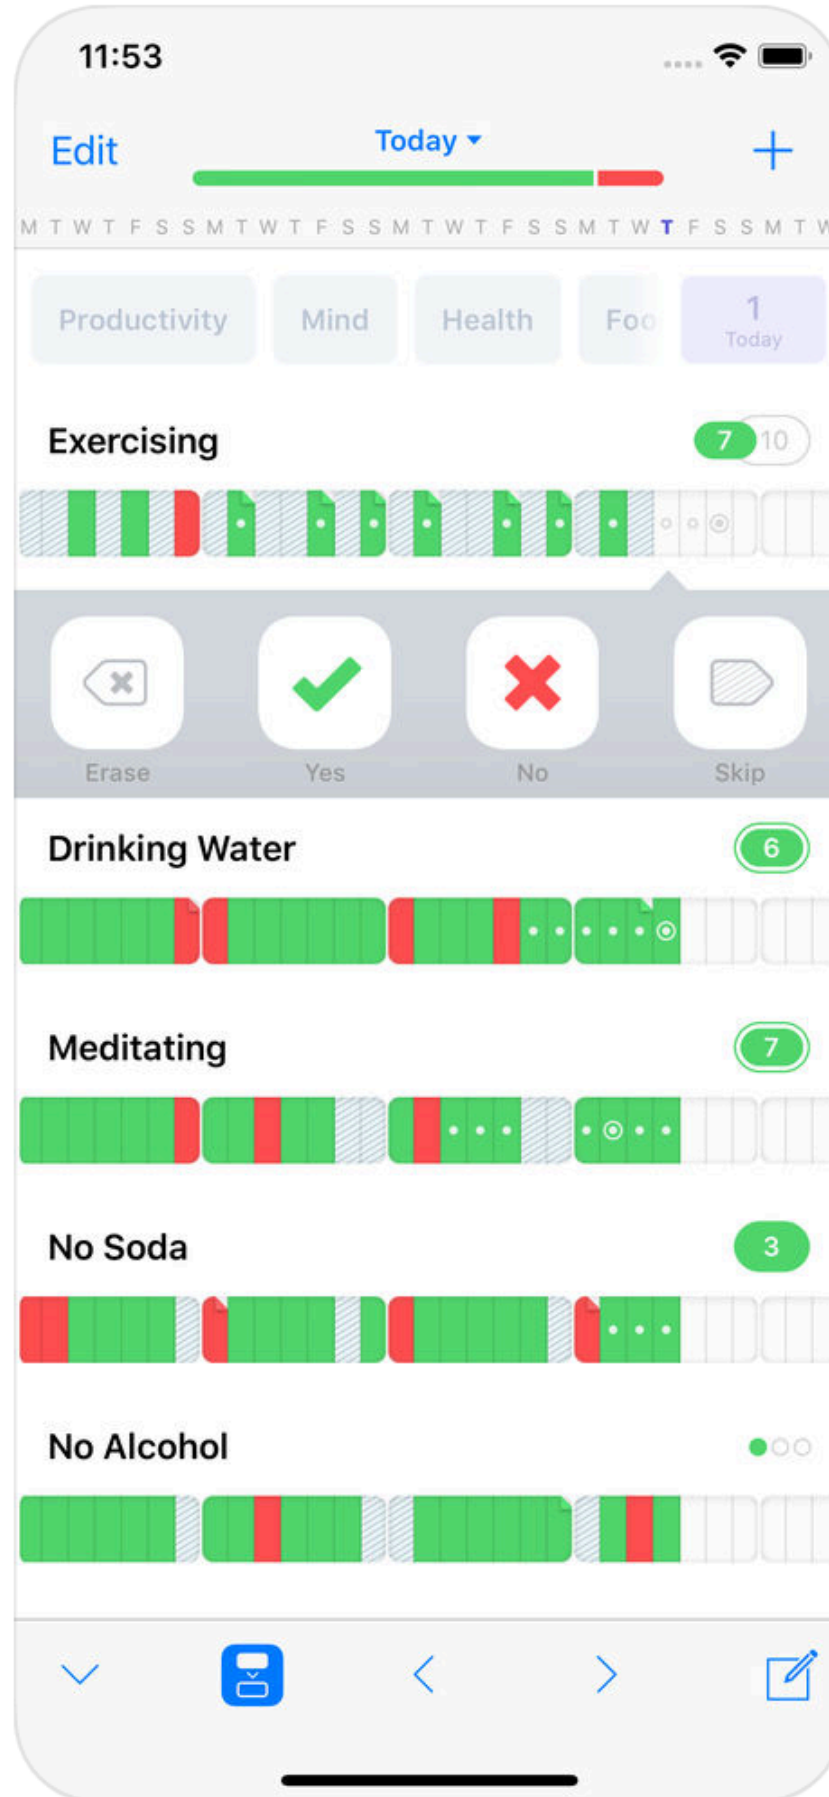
11:53

Edit

Today

M T W T F S S M T W T F S S M T W T F S S M T W T F S S M T W

Productivity

Mind

Health

Foo

1
Today

Exercising

7 10

Erase

Yes

No

Skip

Drinking Water

6

Meditating

7

No Soda

3

No Alcohol